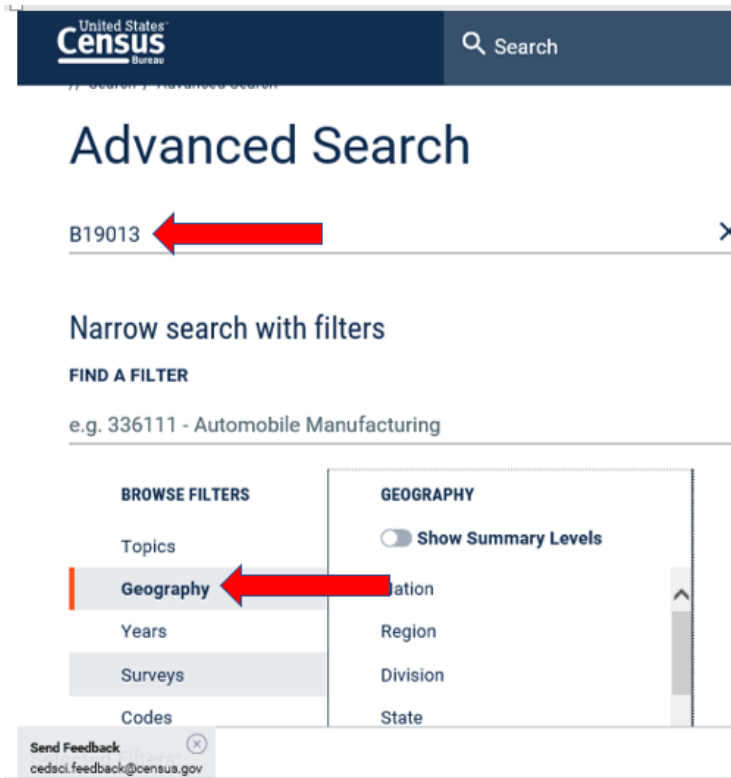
United States Census Bureau

Search

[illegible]

Advanced Search

B19013

Narrow search with filters

FIND A FILTER

e.g. 336111 - Automobile Manufacturing

BROWSE FILTERS

Topics

Geography

Years

Surveys

Codes

GEOGRAPHY

Show Summary Levels

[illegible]ation

Region

Division

State

Send Feedback
cedsci.feedback@census.gov